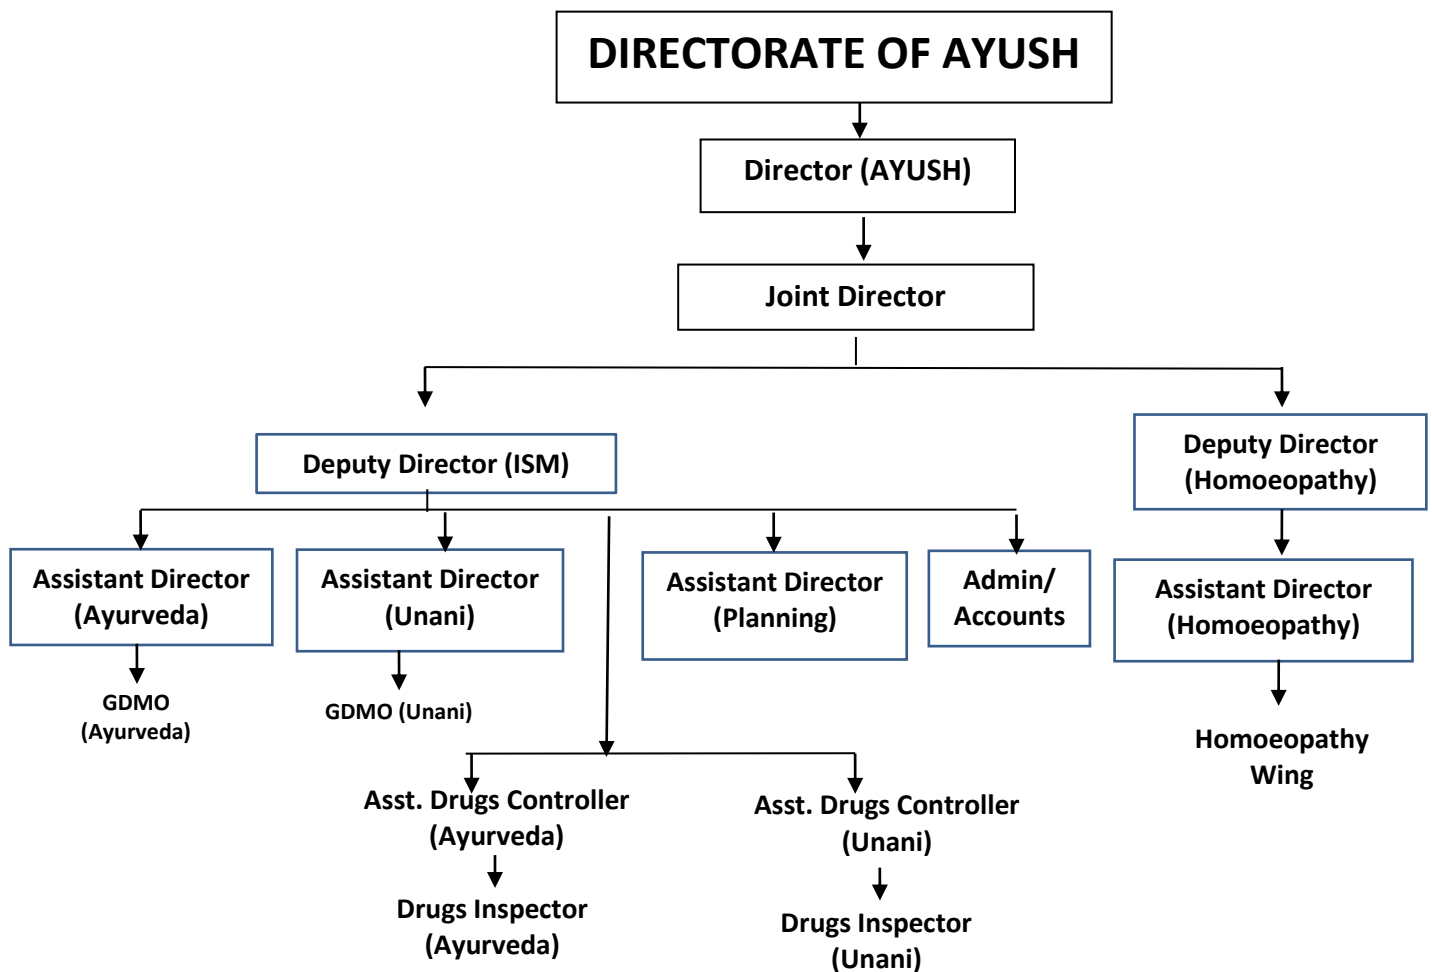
DIRECTORATE OF AYUSH

Director (AYUSH)

Joint Director

Deputy Director (ISM)

Deputy Director (Homoeopathy)

Assistant Director (Ayurveda)

Assistant Director (Unani)

Assistant Director (Planning)

Admin/ Accounts

Assistant Director (Homoeopathy)

GDMO (Ayurveda)

GDMO (Unani)

Homoeopathy Wing

Asst. Drugs Controller (Ayurveda)

Asst. Drugs Controller (Unani)

Drugs Inspector (Ayurveda)

Drugs Inspector (Unani)